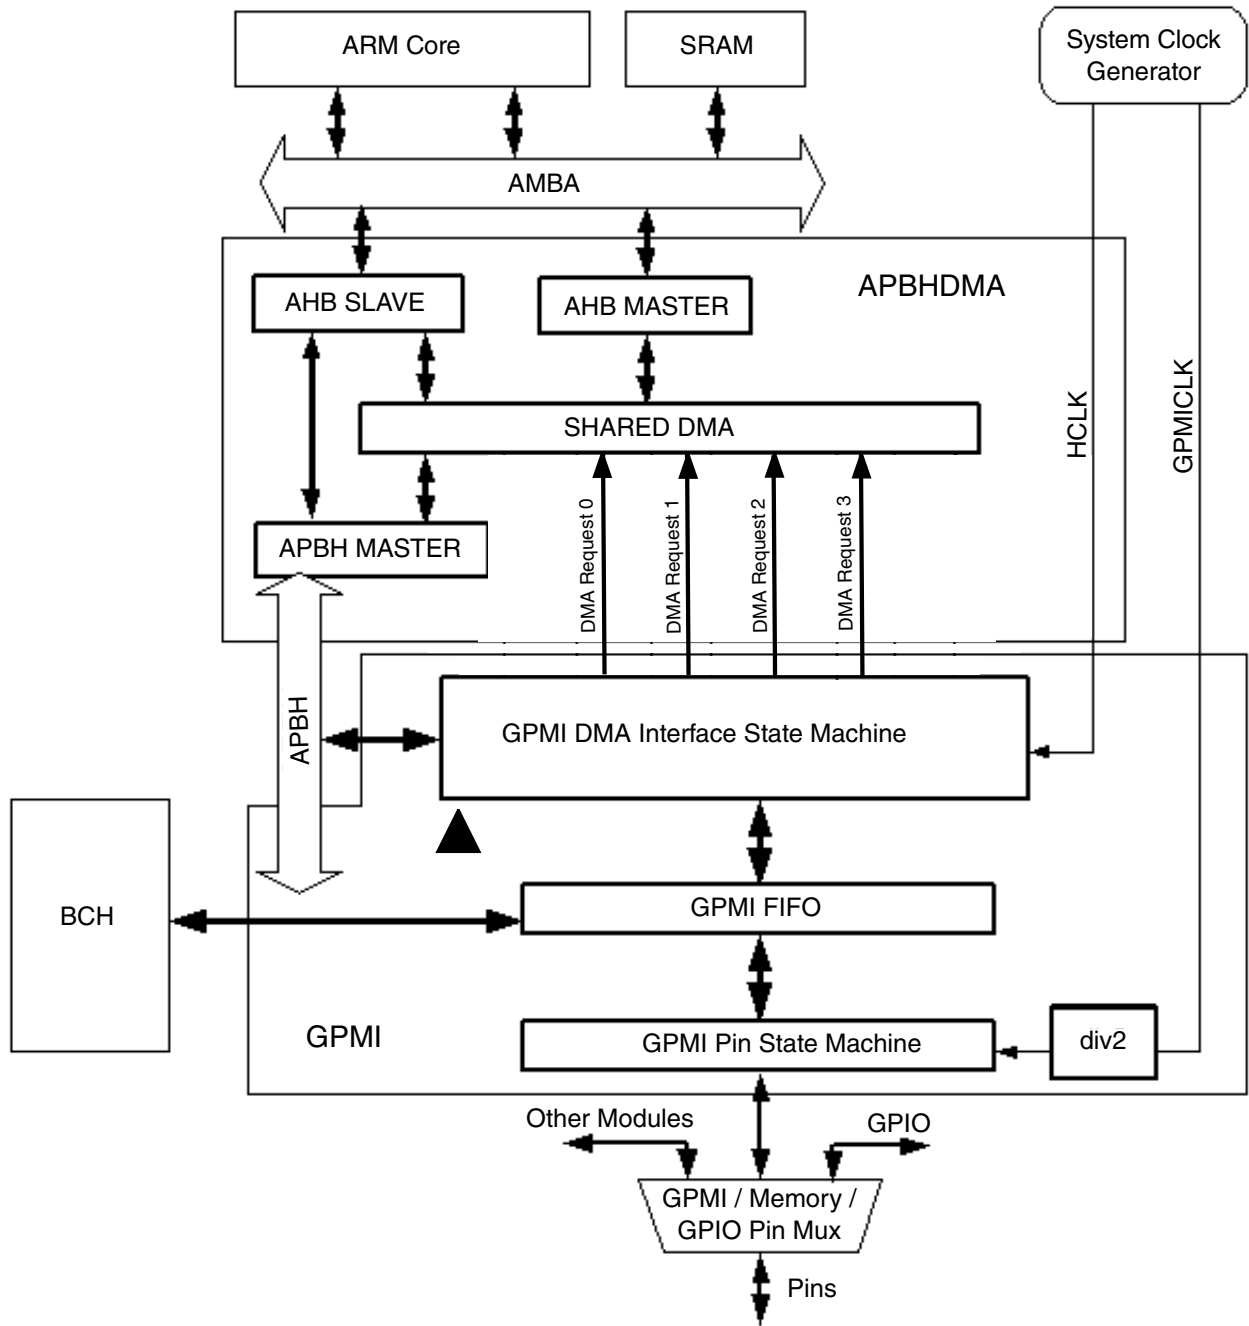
ARM Core

SRAM

System Clock Generator

AMBA

APBHDMA

AHB SLAVE

AHB MASTER

SHARED DMA

HCLK

GPMICLK

DMA Request 0

DMA Request 1

DMA Request 2

DMA Request 3

APBH MASTER

APBH

GPMI DMA Interface State Machine

BCH

GPMI FIFO

GPMI

GPMI Pin State Machine

div2

Other Modules

GPIO

GPMI / Memory / GPIO Pin Mux

Pins